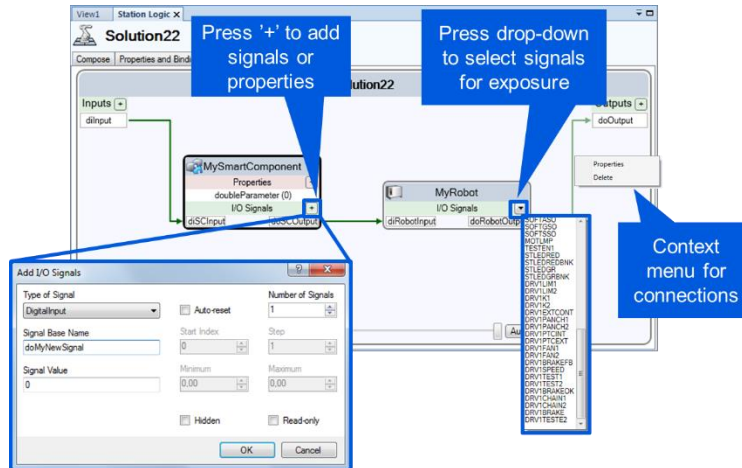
View1 Station Logic ×

Solution22

Compose Properties and Bindings

Press '+' to add signals or properties

Press drop-down to select signals for exposure

Solution22

Inputs +

diInput

Outputs +

doOutput

MySmartComponent

Properties

doubleParameter (0)

I/O Signals +

diSCInput doSCOutput

MyRobot

I/O Signals

diRobotInput doRobotOutput

Properties

Delete

Context menu for connections

SOFTASO
SOFTGSO
SOFTSSO
MOTLMP
TESTEN1
STLEDRED
STLEDREDBNK
STLEDGR
STLEDGRBNK
DRV1LIM1
DRV1LIM2
DRV1K1
DRV1K2
DRV1EXTCONT
DRV1PANCH1
DRV1PANCH2
DRV1PTCINT
DRV1PTCEXT
DRV1FAN1
DRV1FAN2
DRV1BRAKEFB
DRV1SPEED
DRV1TEST1
DRV1TEST2
DRV1BRAKEOK
DRV1CHAIN1
DRV1CHAIN2
DRV1BRAKE
DRV1TESTE2

Add I/O Signals

Type of Signal

DigitalInput

Auto-reset

Number of Signals

1

Signal Base Name

doMyNewSignal

Start Index

0

Step

1

Signal Value

0

Minimum

0,00

Maximum

0,00

Hidden

Read-only

OK

Cancel

Au